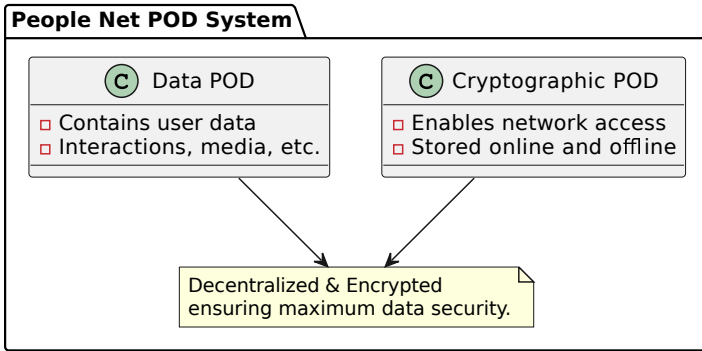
People Net POD System

C Data POD
- Contains user data
- Interactions, media, etc.

C Cryptographic POD
- Enables network access
- Stored online and offline

Decentralized & Encrypted ensuring maximum data security.